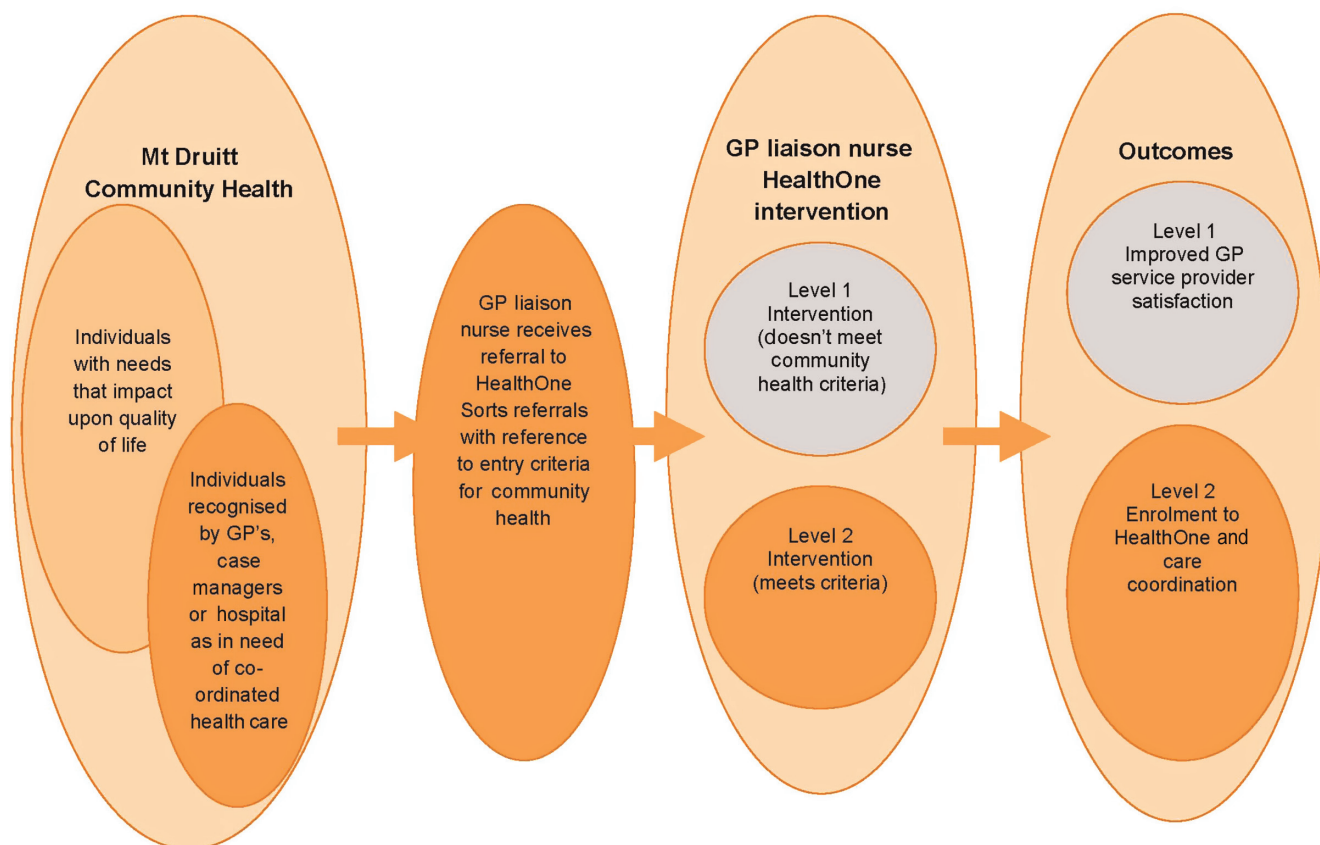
Mt Druitt Community Health

Individuals with needs that impact upon quality of life

Individuals recognised by GP's, case managers or hospital as in need of co-ordinated health care

GP liaison nurse receives referral to HealthOne Sorts referrals with reference to entry criteria for community health

GP liaison nurse HealthOne intervention

Level 1 Intervention (doesn't meet community health criteria)

Level 2 Intervention (meets criteria)

Outcomes

Level 1 Improved GP service provider satisfaction

Level 2 Enrolment to HealthOne and care coordination